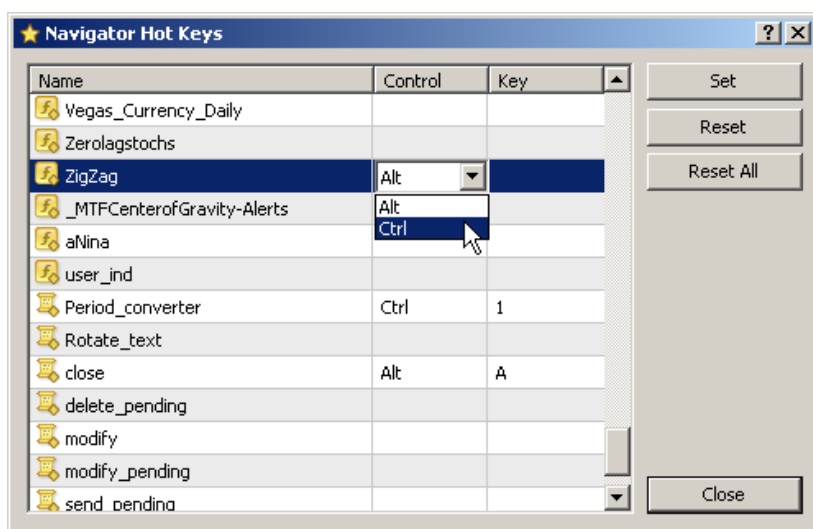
Navigator Hot Keys

?

| Name | Control | Key |
|---|---|---|
| Vegas_Currency_Daily | | |
| Zerolagstochs | | |
| ZigZag | Alt | |
| _MTFCenterofGravity-Alerts | Alt | |
| aNina | Ctrl | |
| user_ind | | |
| Period_converter | Ctrl | 1 |
| Rotate_text | | |
| close | Alt | A |
| delete_pending | | |
| modify | | |
| modify_pending | | |
| send_pending | | |

Set

Reset

Reset All

Close